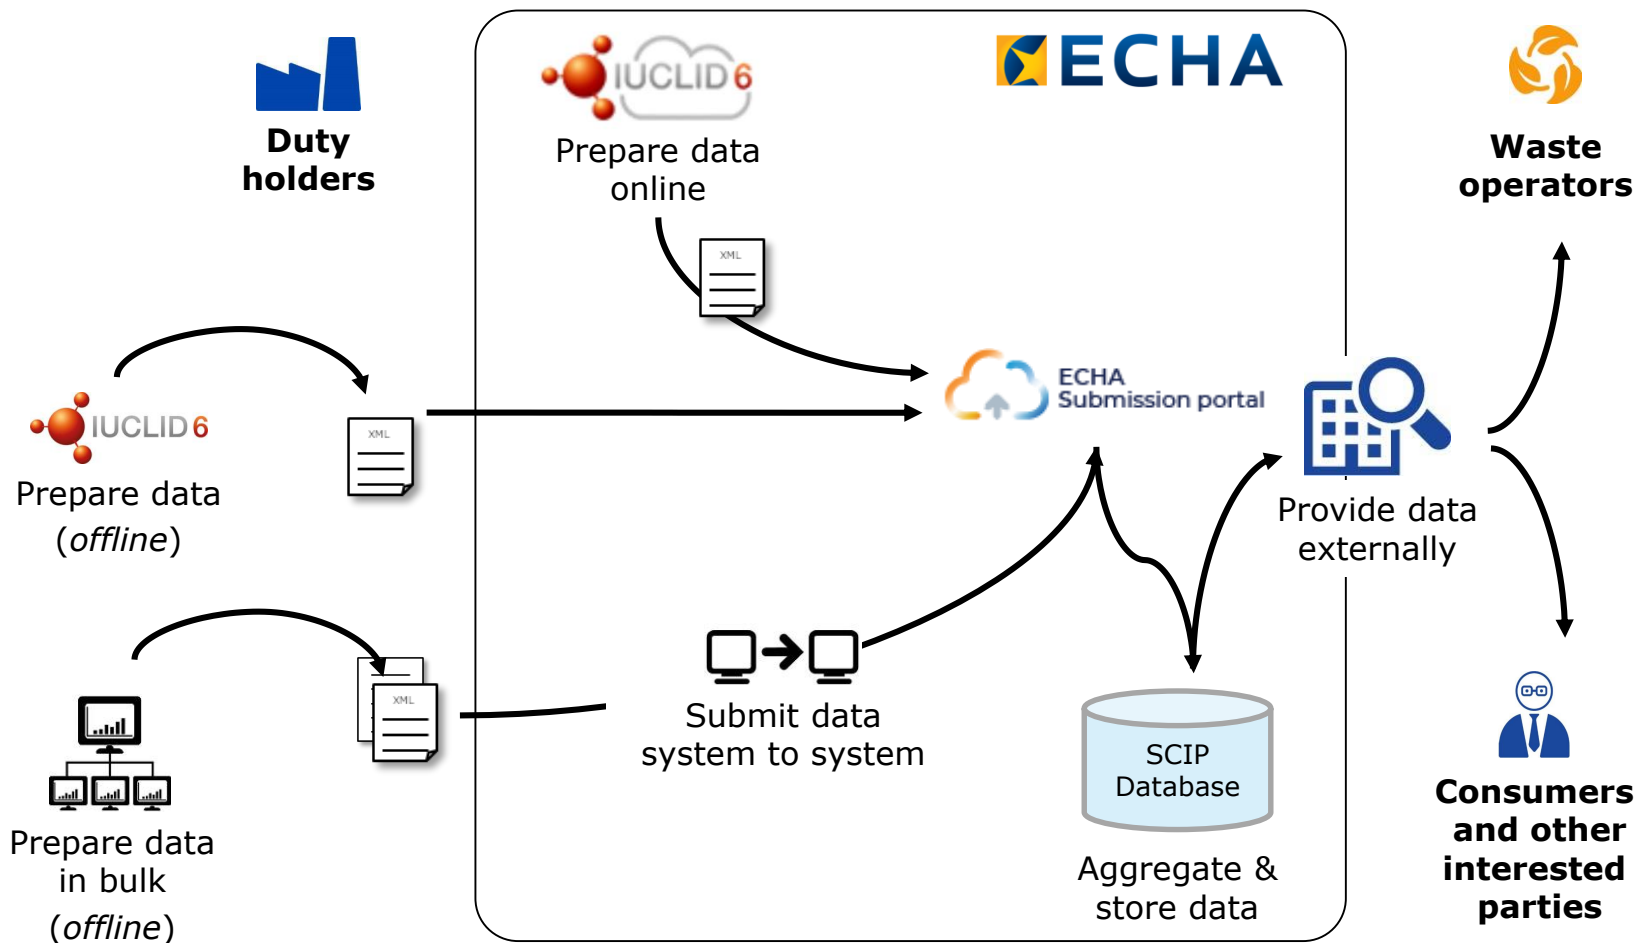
Duty holders

IUCLID 6

Prepare data online

ECHA

Waste operators

XML

ECHA Submission portal

IUCLID 6

XML

Prepare data (*offline*)

Provide data externally

XML

Submit data system to system

SCIP Database

Prepare data in bulk (*offline*)

Aggregate & store data

Consumers and other interested parties